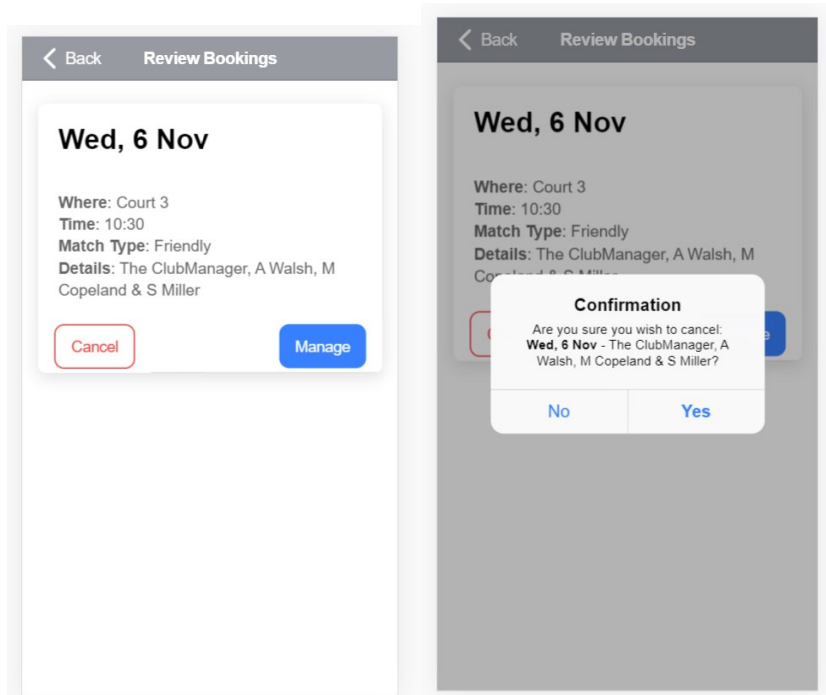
< Back Review Bookings

Wed, 6 Nov

**Where**: Court 3
**Time**: 10:30
**Match Type**: Friendly
**Details**: The ClubManager, A Walsh, M Copeland & S Miller

Cancel

Manage

< Back Review Bookings

Wed, 6 Nov

**Where**: Court 3
**Time**: 10:30
**Match Type**: Friendly
**Details**: The ClubManager, A Walsh, M Co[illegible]

Confirmation

Are you sure you wish to cancel: **Wed, 6 Nov** - The ClubManager, A Walsh, M Copeland & S Miller?

No

Yes